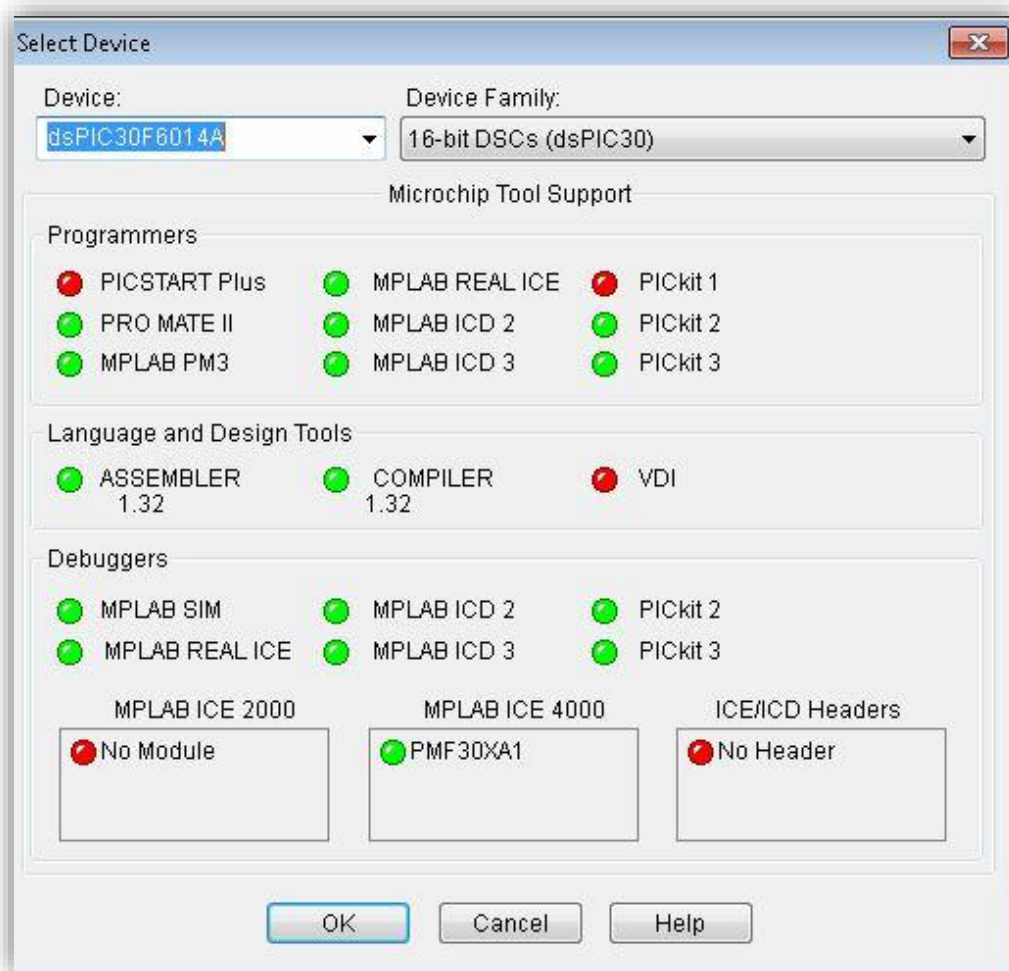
Select Device

Device:
dsPIC30F6014A

Device Family:
16-bit DSCs (dsPIC30)

Microchip Tool Support

Programmers

PICSTART Plus
MPLAB REAL ICE
PICkit 1
PRO MATE II
MPLAB ICD 2
PICkit 2
MPLAB PM3
MPLAB ICD 3
PICkit 3

Language and Design Tools

ASSEMBLER 1.32
COMPILER 1.32
VDI

Debuggers

MPLAB SIM
MPLAB ICD 2
PICkit 2
MPLAB REAL ICE
MPLAB ICD 3
PICkit 3

MPLAB ICE 2000
No Module

MPLAB ICE 4000
PMF30XA1

ICE/ICD Headers
No Header

OK
Cancel
Help